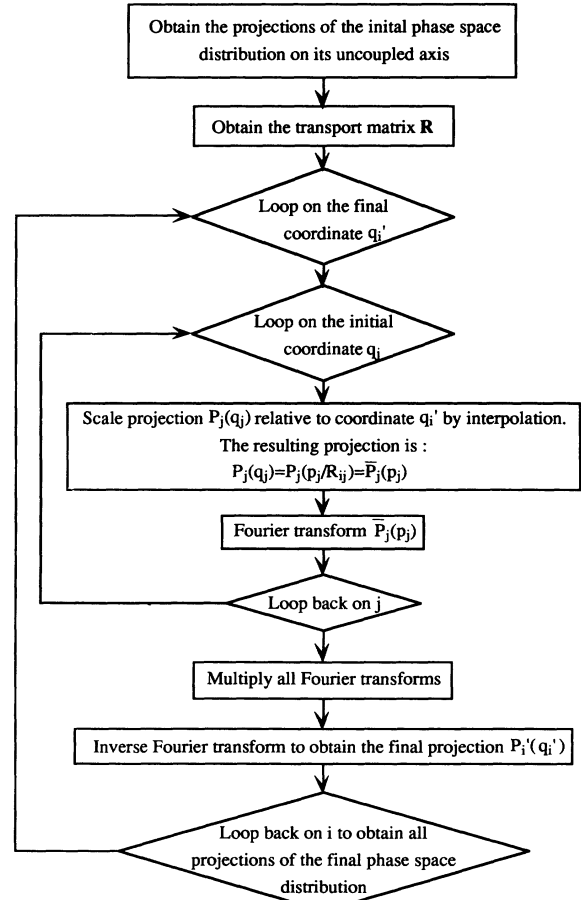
Obtain the projections of the inital phase space distribution on its uncoupled axis

Obtain the transport matrix **R**

Loop on the final coordinate $q_i'$

Loop on the initial coordinate $q_j$

Scale projection $P_j(q_j)$ relative to coordinate $q_i'$ by interpolation. The resulting projection is : $P_j(q_j)=P_j(p_j/R_{ij})=\overline{P}_j(p_j)$

Fourier transform $\overline{P}_j(p_j)$

Loop back on j

Multiply all Fourier transforms

Inverse Fourier transform to obtain the final projection $P_i'(q_i')$

Loop back on i to obtain all projections of the final phase space distribution